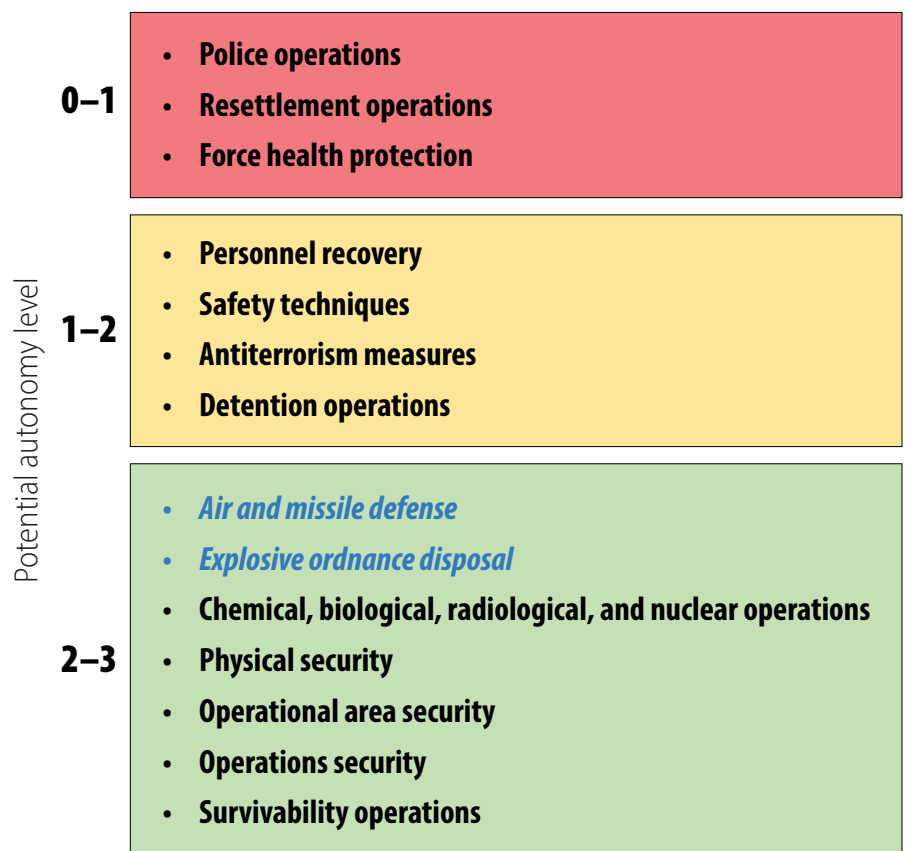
Potential autonomy level

0–1
- Police operations
- Resettlement operations
- Force health protection

1–2
- Personnel recovery
- Safety techniques
- Antiterrorism measures
- Detention operations

2–3
- *Air and missile defense*
- *Explosive ordnance disposal*
- Chemical, biological, radiological, and nuclear operations
- Physical security
- Operational area security
- Operations security
- Survivability operations